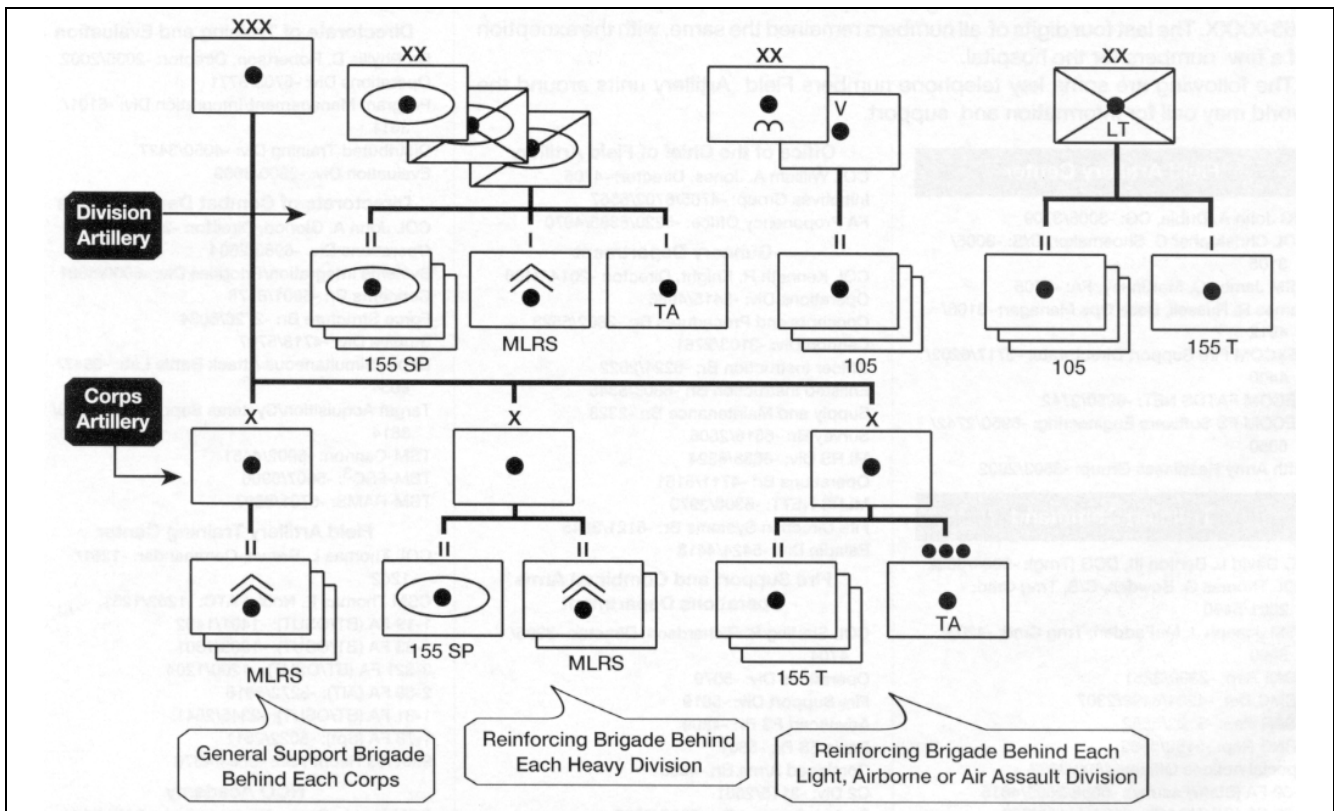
XXX

XX

XX

V

XX

LT

Division Artillery

II

II

II

II

II

II

TA

155 SP

MLRS

105

155 T

105

Corps Artillery

X

X

X

II

II

II

II

TA

MLRS

155 SP

MLRS

155 T

General Support Brigade Behind Each Corps

Reinforcing Brigade Behind Each Heavy Division

Reinforcing Brigade Behind Each Light, Airborne or Air Assault Division